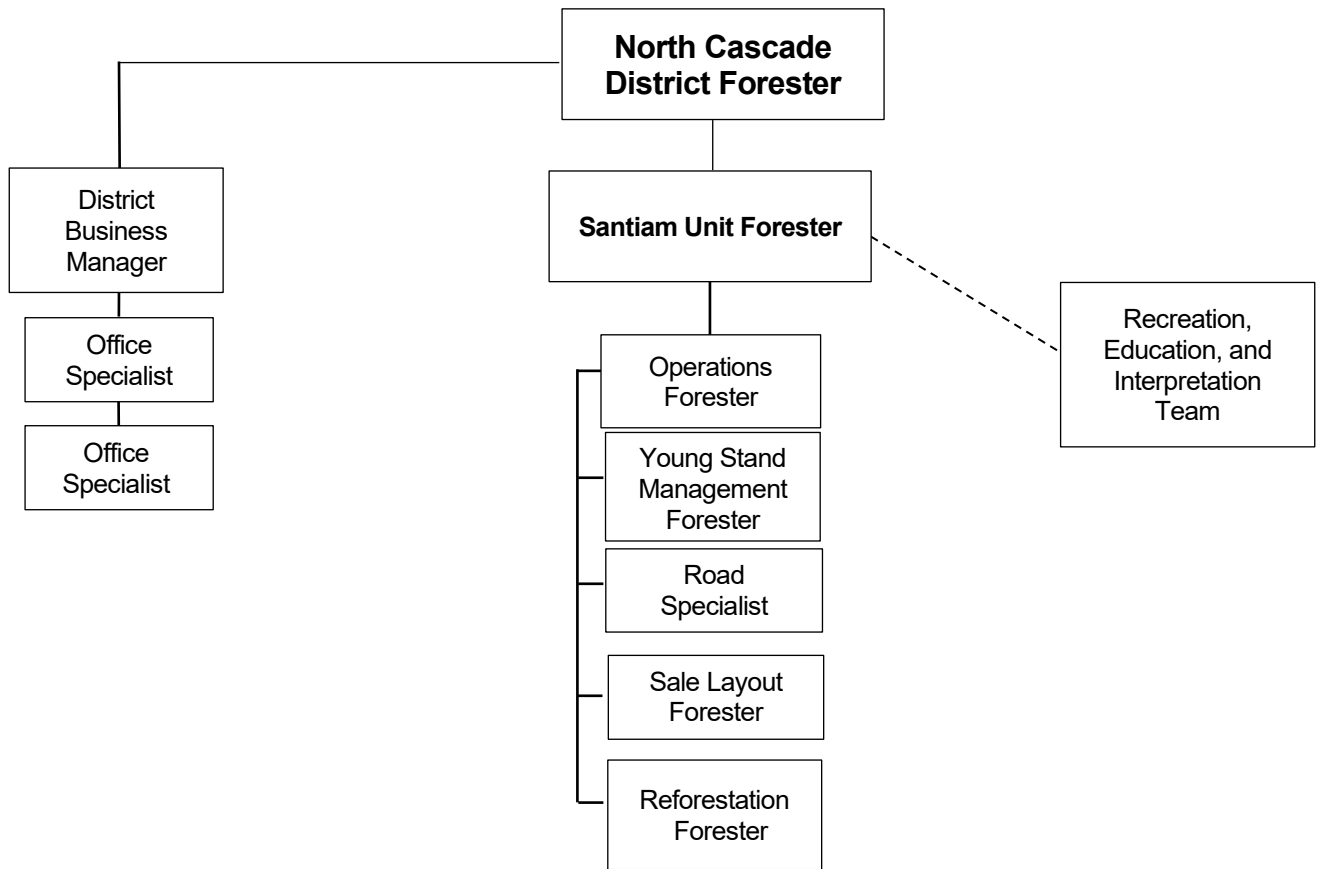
North Cascade District Forester

District Business Manager

Office Specialist

Office Specialist

Santiam Unit Forester

Recreation, Education, and Interpretation Team

Operations Forester

Young Stand Management Forester

Road Specialist

Sale Layout Forester

Reforestation Forester